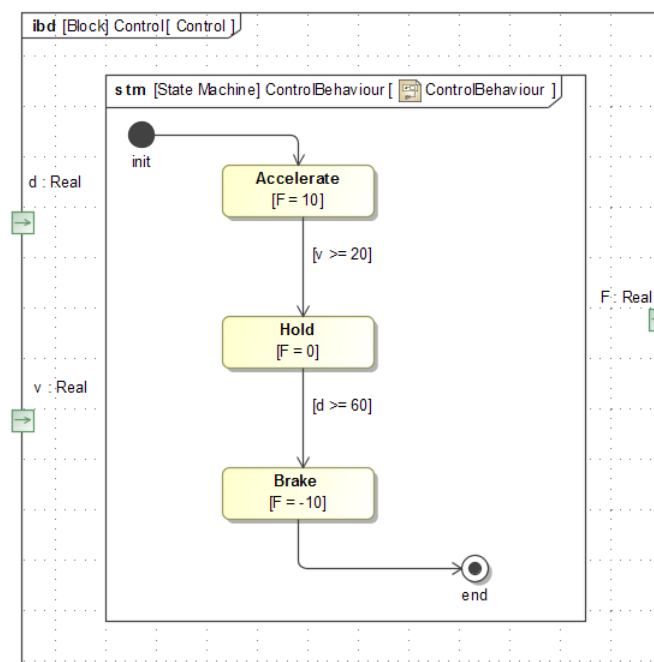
ibd [Block] Control[ Control ]

stm [State Machine] ControlBehaviour [ ControlBehaviour ]

init

d : Real

Accelerate
[F = 10]

[v >= 20]

F : Real

Hold
[F = 0]

v : Real

[d >= 60]

Brake
[F = -10]

end